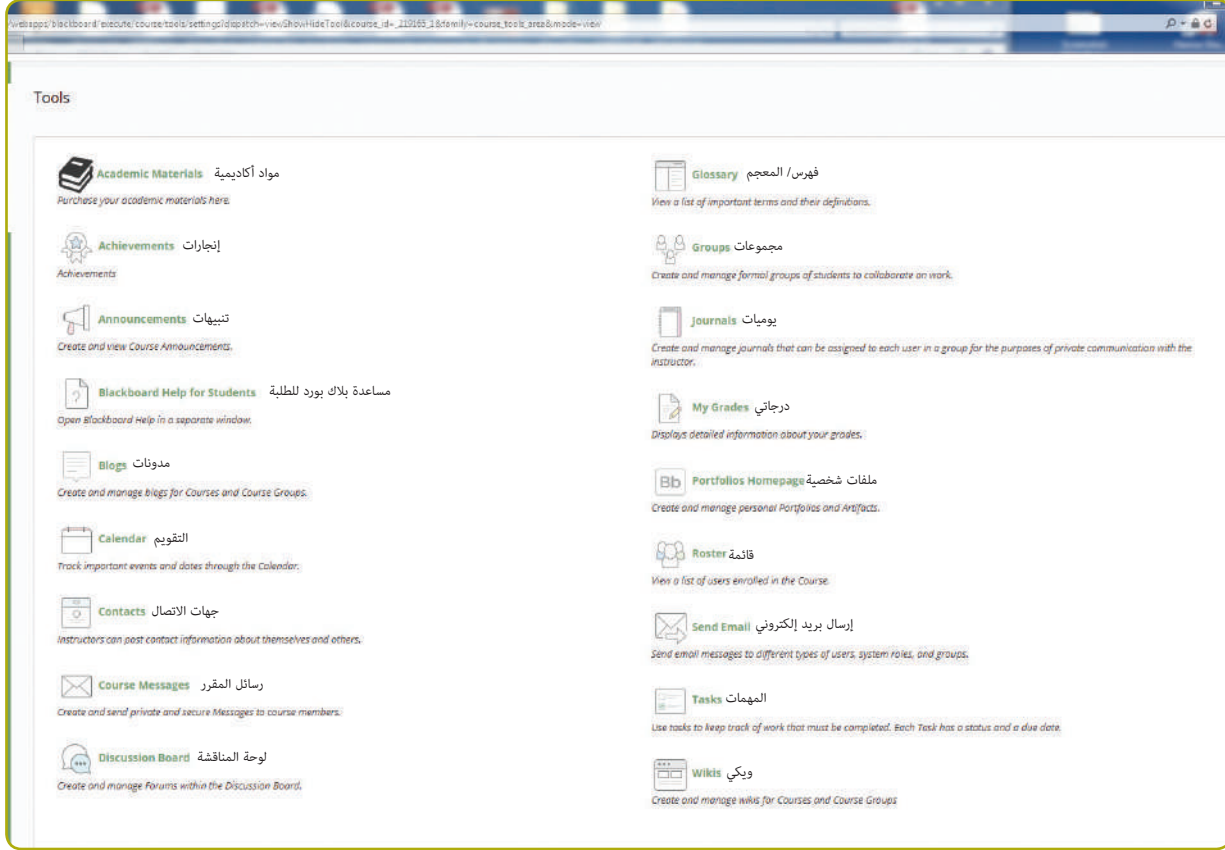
/webapps/blackboard/execute/course/tools/settings?dispatch=viewShowHideTool&course_id=_219165_1&family=course_tools_area&mode=view

Tools

Academic Materials مواد أكاديمية
Purchase your academic materials here.

Achievements إنجازات
Achievements

Announcements تنبيهات
Create and view Course Announcements.

Blackboard Help for Students مساعدة بلاك بورد للطلبة
Open Blackboard Help in a separate window.

Blogs مدونات
Create and manage blogs for Courses and Course Groups.

Calendar التقويم
Track important events and dates through the Calendar.

Contacts جهات الاتصال
Instructors can post contact information about themselves and others.

Course Messages رسائل المقرر
Create and send private and secure Messages to course members.

Discussion Board لوحة المناقشة
Create and manage Forums within the Discussion Board.

Glossary فهرس/ المعجم
View a list of important terms and their definitions.

Groups مجموعات
Create and manage formal groups of students to collaborate on work.

Journals يوميات
Create and manage journals that can be assigned to each user in a group for the purposes of private communication with the instructor.

My Grades درجاتي
Displays detailed information about your grades.

Bb Portfolios Homepage ملفات شخصية
Create and manage personal Portfolios and Artifacts.

Roster قائمة
View a list of users enrolled in the Course.

Send Email إرسال بريد إلكتروني
Send email messages to different types of users, system roles, and groups.

Tasks المهمات
Use tasks to keep track of work that must be completed. Each Task has a status and a due date.

Wikis ويكي
Create and manage wikis for Courses and Course Groups